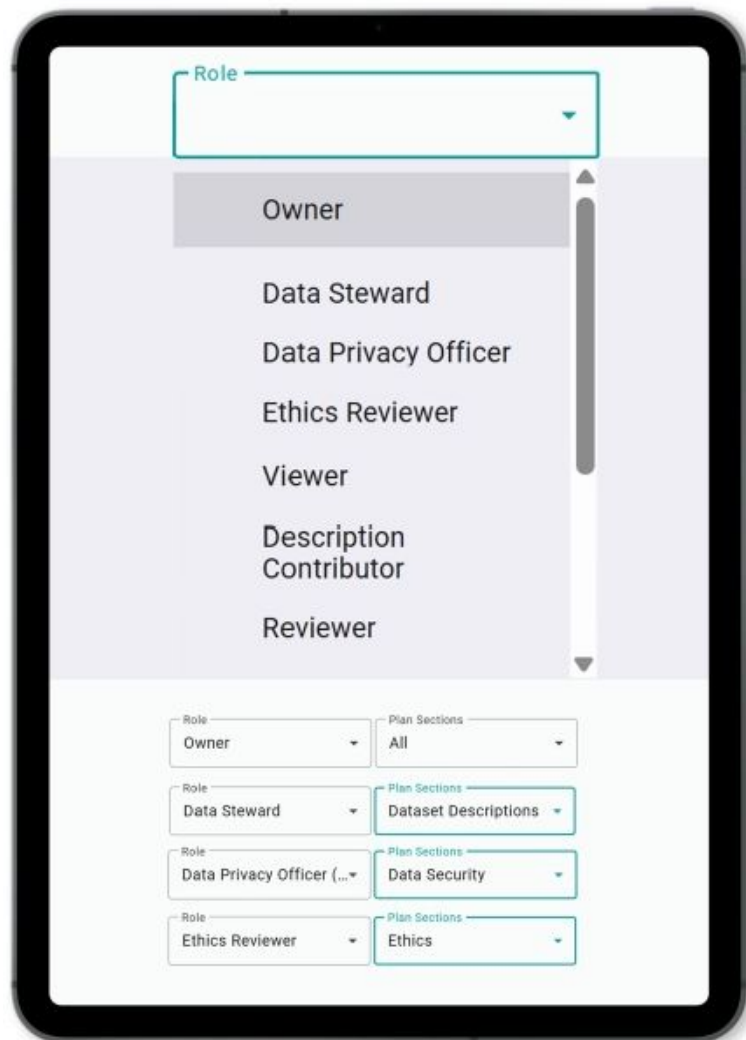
Role

Owner

Data Steward

Data Privacy Officer

Ethics Reviewer

Viewer

Description Contributor

Reviewer

| Role | Plan Sections |
|---|---|
| Owner | All |
| Data Steward | Dataset Descriptions |
| Data Privacy Officer (... | Data Security |
| Ethics Reviewer | Ethics |